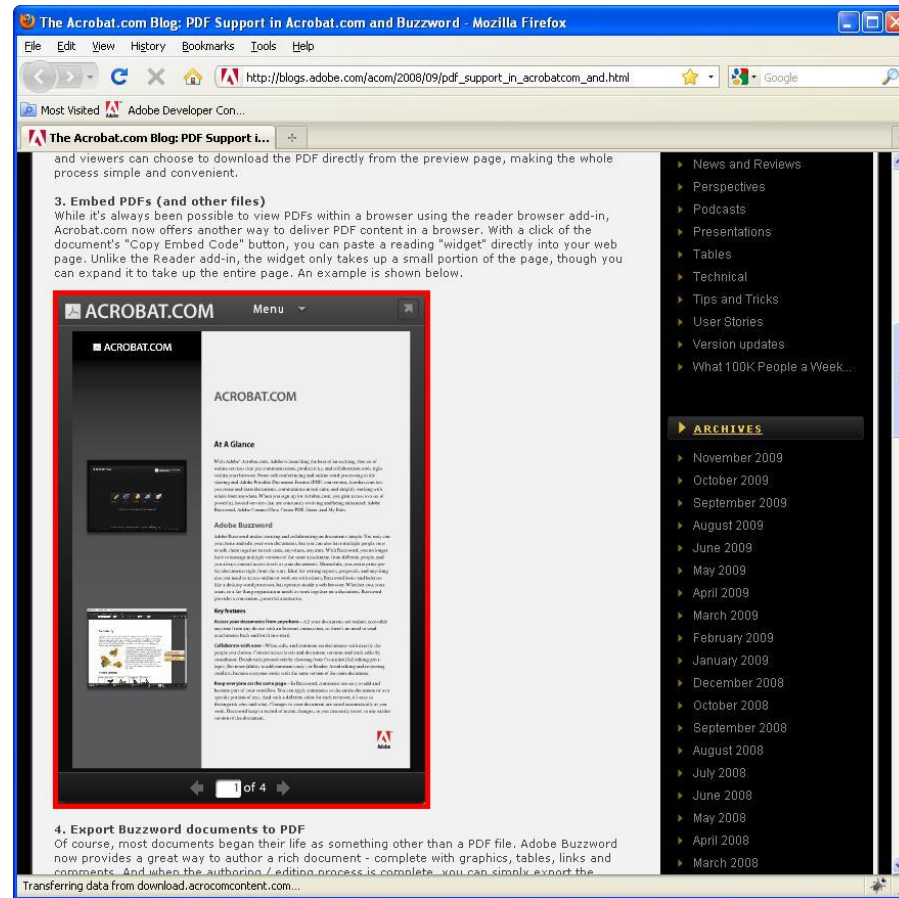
The Acrobat.com Blog: PDF Support in Acrobat.com and Buzzword - Mozilla Firefox

File Edit View History Bookmarks Tools Help

http://blogs.adobe.com/acom/2008/09/pdf_support_in_acrobatcom_and.html

Google

Most Visited Adobe Developer Con...

The Acrobat.com Blog: PDF Support i...

and viewers can choose to download the PDF directly from the preview page, making the whole process simple and convenient.

3. Embed PDFs (and other files)
While it's always been possible to view PDFs within a browser using the reader browser add-in, Acrobat.com now offers another way to deliver PDF content in a browser. With a click of the document's "Copy Embed Code" button, you can paste a reading "widget" directly into your web page. Unlike the Reader add-in, the widget only takes up a small portion of the page, though you can expand it to take up the entire page. An example is shown below.

ACROBAT.COM Menu

ACROBAT.COM

ACROBAT.COM

At A Glance

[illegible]

Adobe Buzzword

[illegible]

Key features

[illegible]

1 of 4

4. Export Buzzword documents to PDF
Of course, most documents began their life as something other than a PDF file. Adobe Buzzword now provides a great way to author a rich document - complete with graphics, tables, links and comments. And when the authoring / editing process is complete, you can simply export the

News and Reviews
Perspectives
Podcasts
Presentations
Tables
Technical
Tips and Tricks
User Stories
Version updates
What 100K People a Week...

ARCHIVES

November 2009
October 2009
September 2009
August 2009
June 2009
May 2009
April 2009
March 2009
February 2009
January 2009
December 2008
October 2008
September 2008
August 2008
July 2008
June 2008
May 2008
April 2008
March 2008

Transferring data from download.acrocomcontent.com...